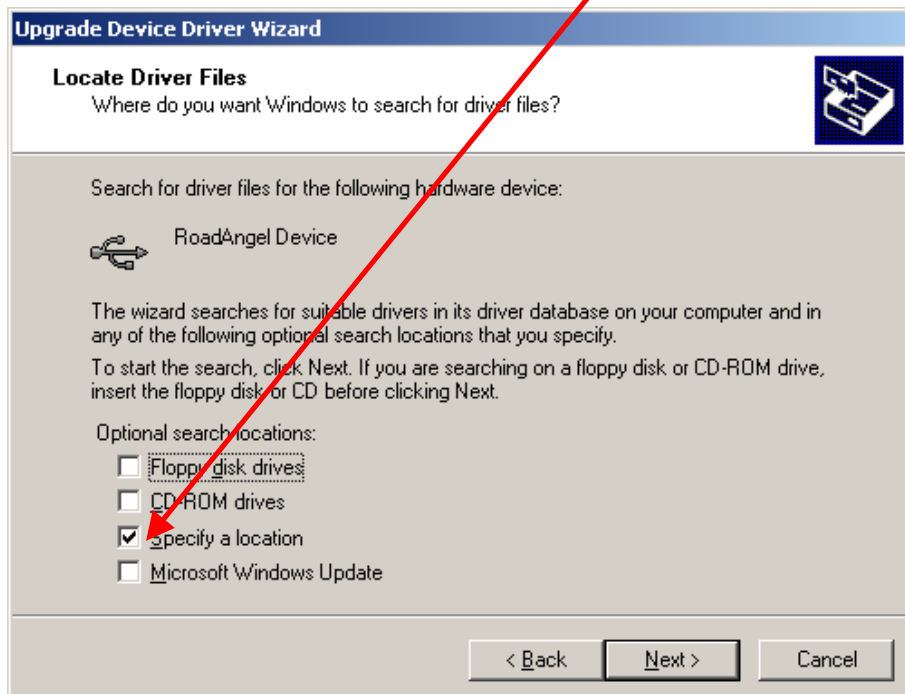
Upgrade Device Driver Wizard

Locate Driver Files
Where do you want Windows to search for driver files?

Search for driver files for the following hardware device:

RoadAngel Device

The wizard searches for suitable drivers in its driver database on your computer and in any of the following optional search locations that you specify.

To start the search, click Next. If you are searching on a floppy disk or CD-ROM drive, insert the floppy disk or CD before clicking Next.

Optional search locations:

Floppy disk drives

CD-ROM drives

Specify a location

Microsoft Windows Update

< Back

Next >

Cancel